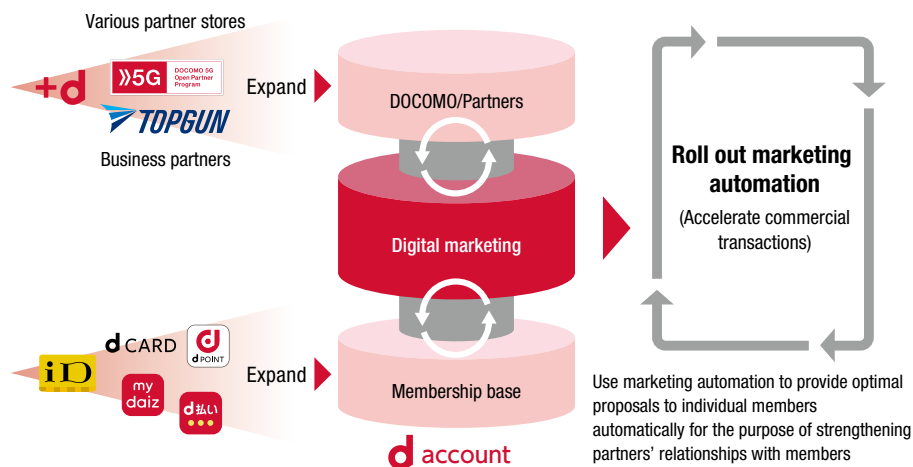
Various partner stores

+d

5G DOCOMO 5G Open Partner Program

TOPGUN

Business partners

Expand

DOCOMO/Partners

Digital marketing

Membership base

d account

iD

d CARD

d POINT

my daiz

d払い

Expand

Roll out marketing automation

(Accelerate commercial transactions)

Use marketing automation to provide optimal proposals to individual members automatically for the purpose of strengthening partners' relationships with members